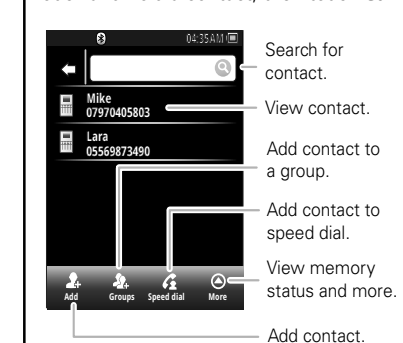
04:35AM

Mike
07970405803

Lara
05569873490

Add

Groups

Speed dial

More

Search for contact.

View contact.

Add contact to a group.

Add contact to speed dial.

View memory status and more.

Add contact.